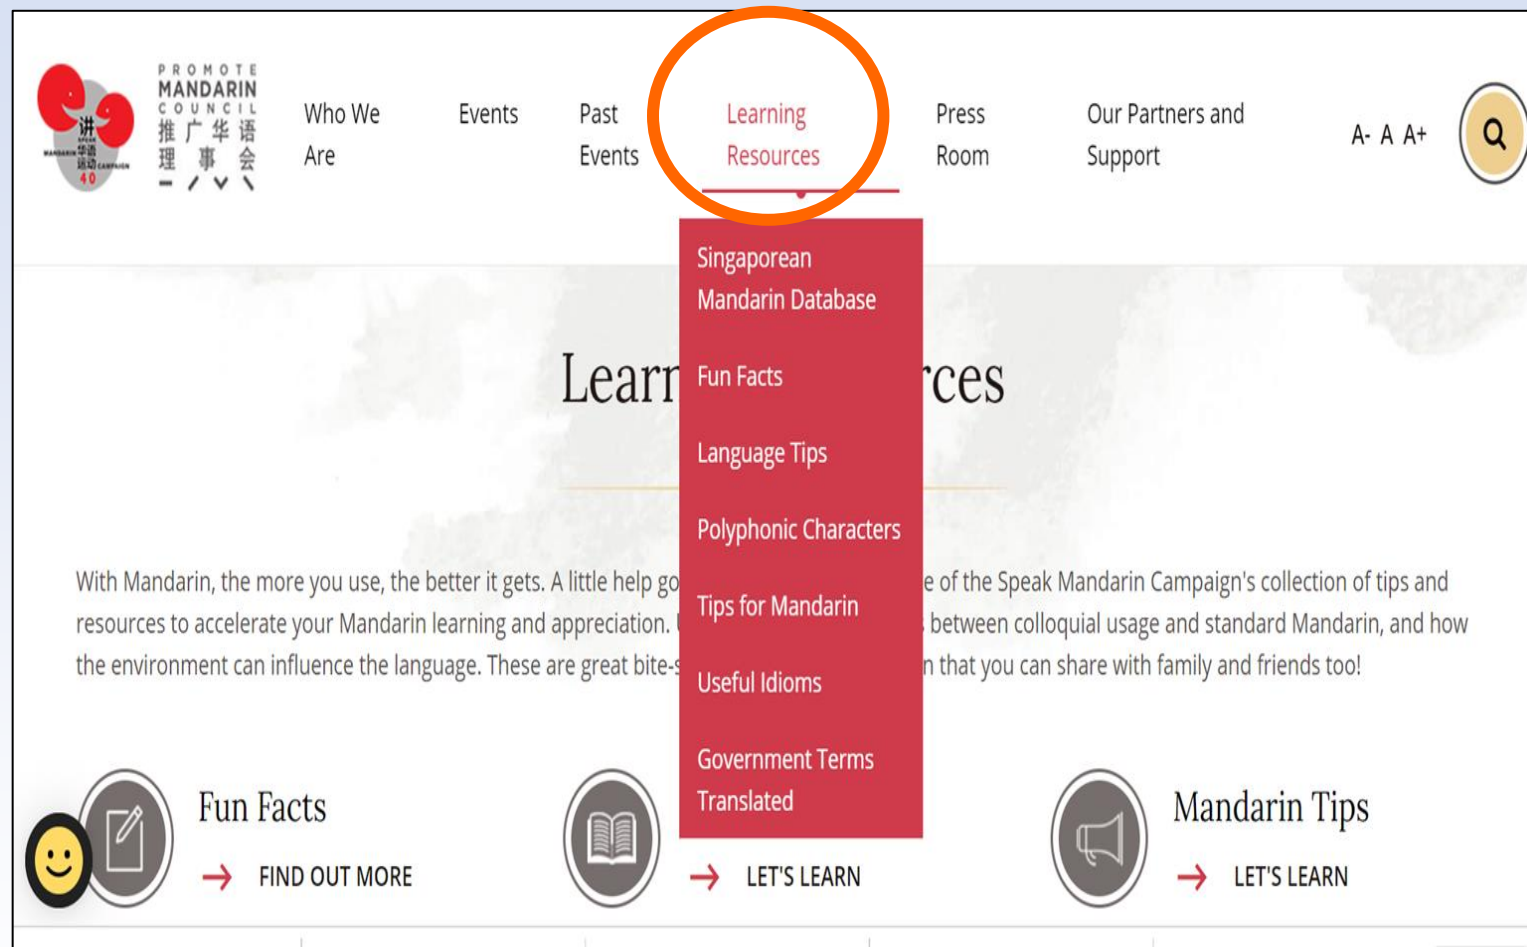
PROMOTE MANDARIN COUNCIL
推广华语理事会
讲华语运动 SPEAK MANDARIN CAMPAIGN 40

Who We Are

Events

Past Events

Learning Resources

Press Room

Our Partners and Support

A- A A+

Singaporean Mandarin Database

Fun Facts

Language Tips

Polyphonic Characters

Tips for Mandarin

Useful Idioms

Government Terms Translated

Learn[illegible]rces

With Mandarin, the more you use, the better it gets. A little help go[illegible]e of the Speak Mandarin Campaign's collection of tips and resources to accelerate your Mandarin learning and appreciation. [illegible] between colloquial usage and standard Mandarin, and how the environment can influence the language. These are great bite-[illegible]n that you can share with family and friends too!

Fun Facts

FIND OUT MORE

LET'S LEARN

Mandarin Tips

LET'S LEARN